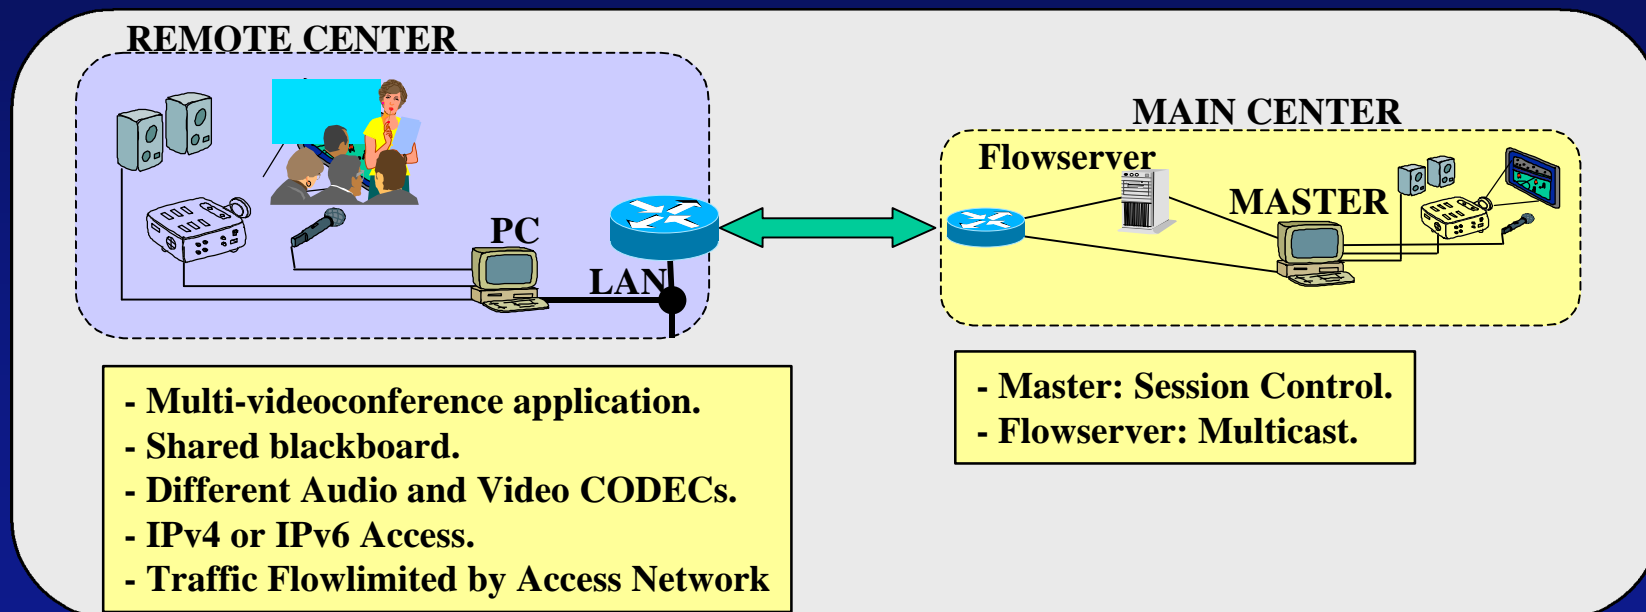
REMOTE CENTER

PC

LAN

MAIN CENTER

Flowserver

MASTER

- Multi-videoconference application.
- Shared blackboard.
- Different Audio and Video CODECs.
- IPv4 or IPv6 Access.
- Traffic Flowlimited by Access Network

- Master: Session Control.
- Flowserver: Multicast.